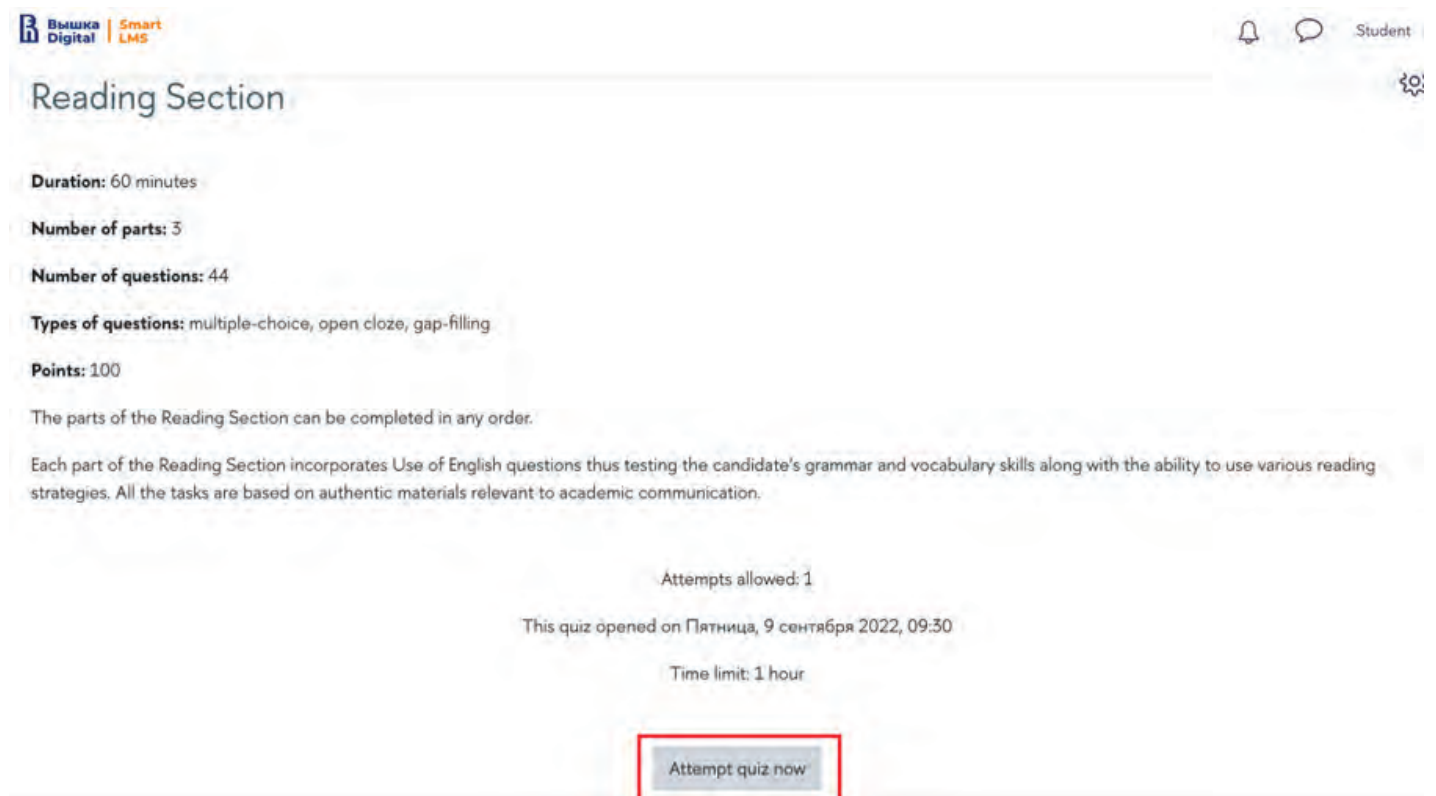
Вышка Digital | Smart LMS

Student

Reading Section

**Duration:** 60 minutes

**Number of parts:** 3

**Number of questions:** 44

**Types of questions:** multiple-choice, open cloze, gap-filling

**Points:** 100

The parts of the Reading Section can be completed in any order.

Each part of the Reading Section incorporates Use of English questions thus testing the candidate's grammar and vocabulary skills along with the ability to use various reading strategies. All the tasks are based on authentic materials relevant to academic communication.

Attempts allowed: 1

This quiz opened on Пятница, 9 сентября 2022, 09:30

Time limit: 1 hour

Attempt quiz now